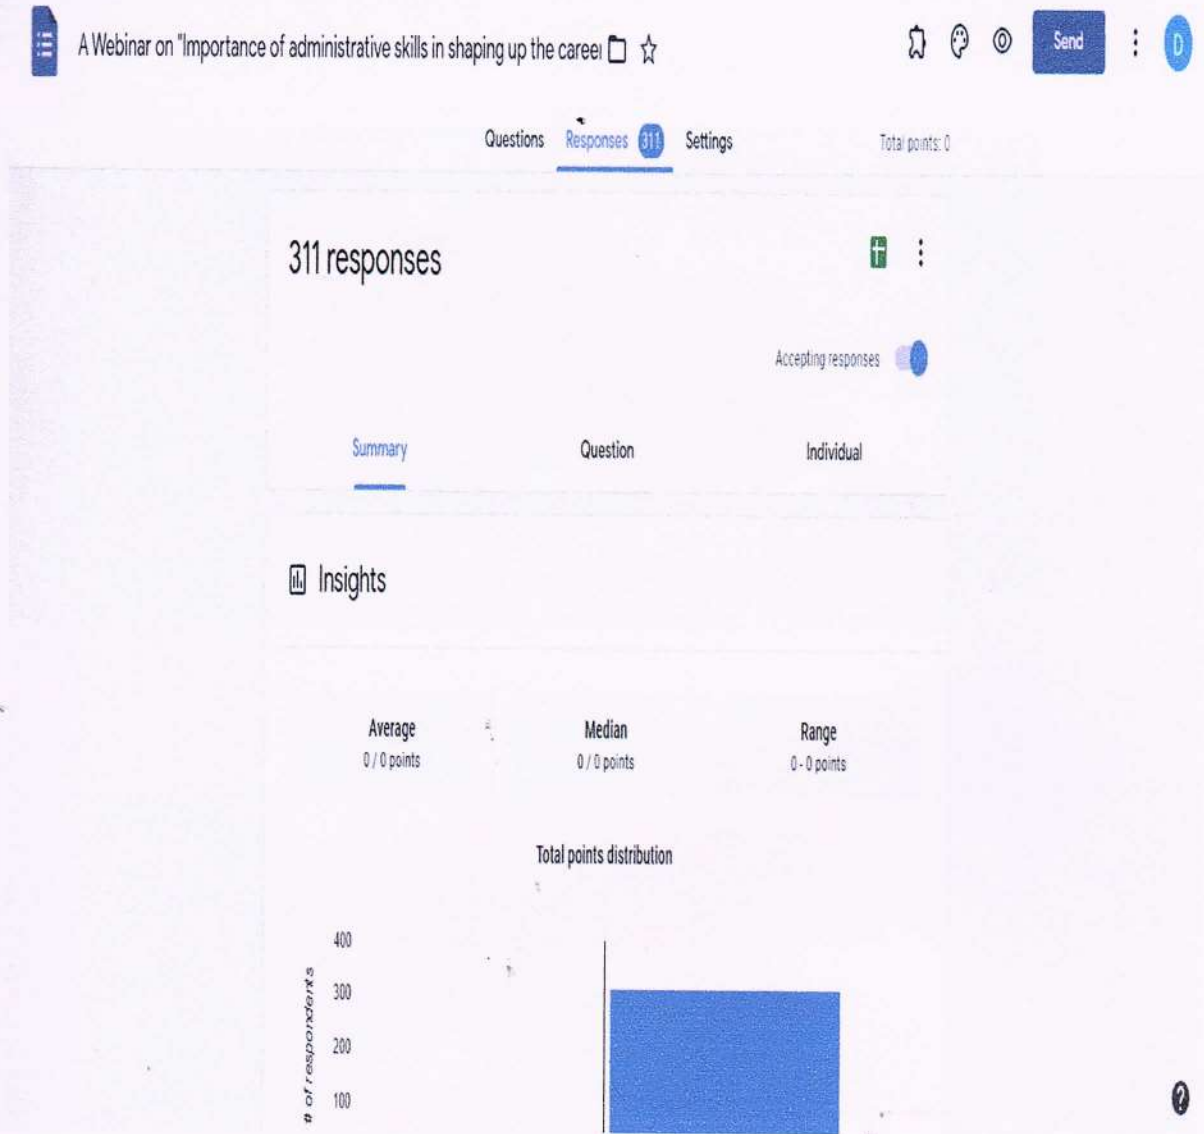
A Webinar on "Importance of administrative skills in shaping up the careei

Send

D

Questions Responses 311 Settings

Total points: 0

311 responses

Accepting responses

Summary Question Individual

Insights

Average
0 / 0 points

Median
0 / 0 points

Range
0 - 0 points

Total points distribution

400
300
200
100

# of respondents

?